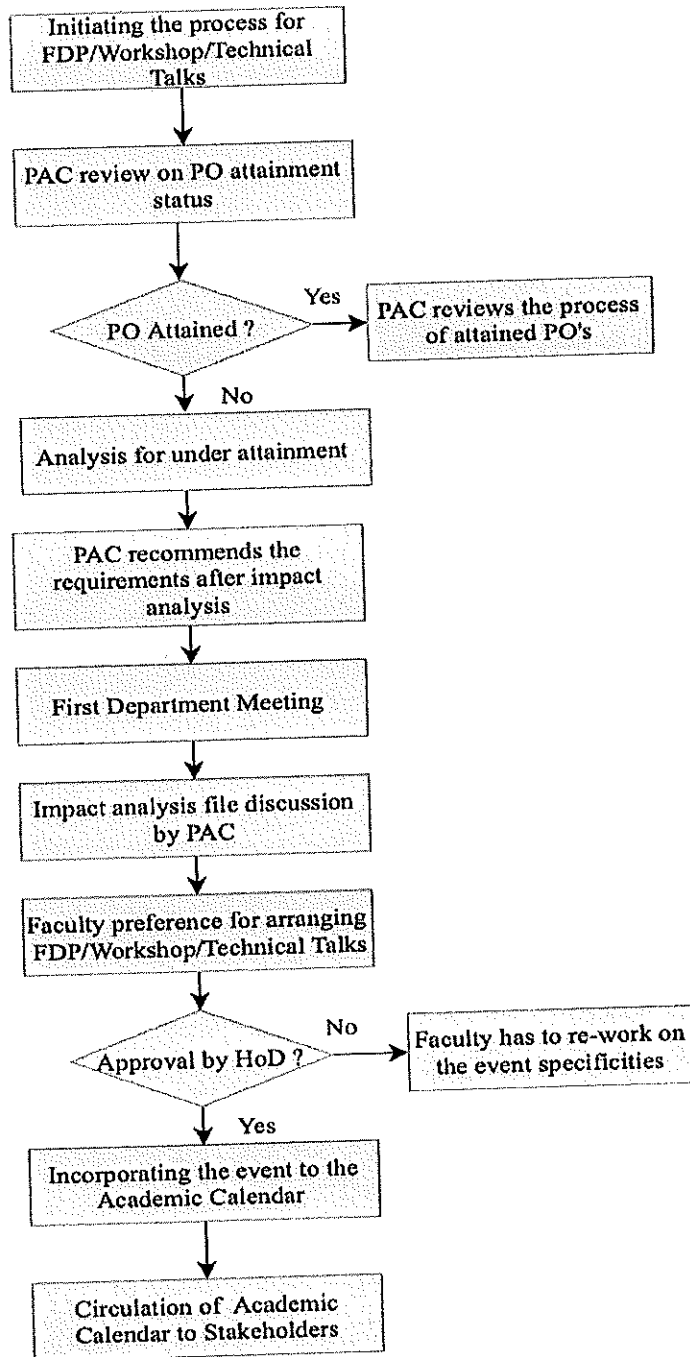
Initiating the process for FDP/Workshop/Technical Talks

PAC review on PO attainment status

PO Attained ?

Yes

PAC reviews the process of attained PO's

No

Analysis for under attainment

PAC recommends the requirements after impact analysis

First Department Meeting

Impact analysis file discussion by PAC

Faculty preference for arranging FDP/Workshop/Technical Talks

Approval by HoD ?

No

Faculty has to re-work on the event specificities

Yes

Incorporating the event to the Academic Calendar

Circulation of Academic Calendar to Stakeholders